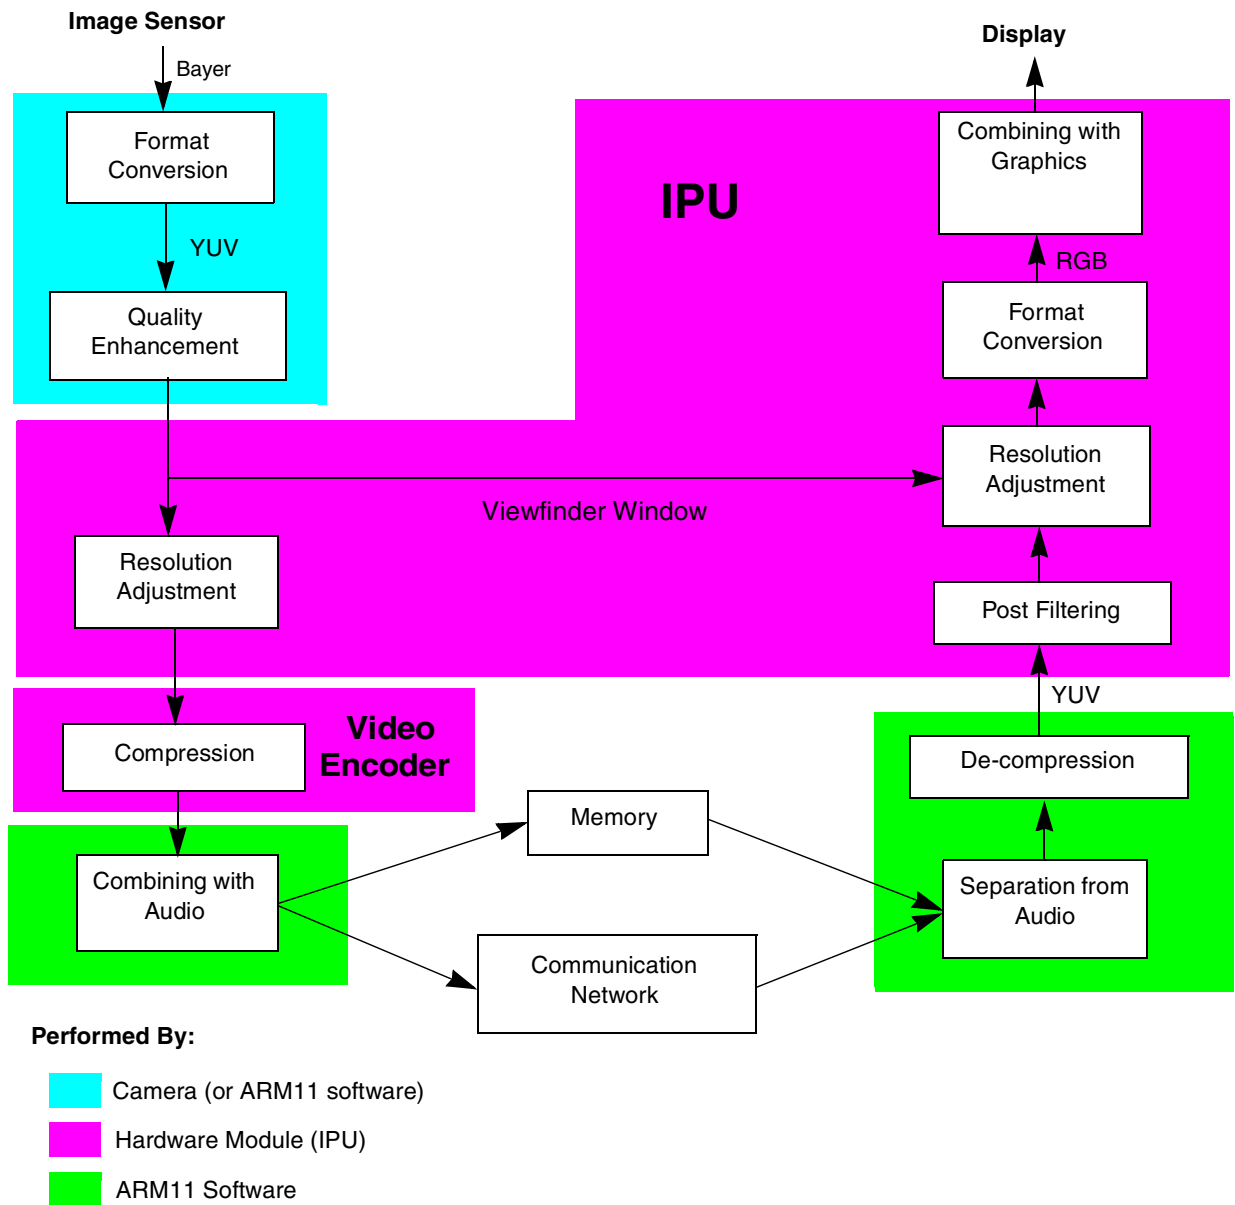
Image Sensor

Bayer

Format Conversion

YUV

Quality Enhancement

Display

Combining with Graphics

IPU

RGB

Format Conversion

Resolution Adjustment

Viewfinder Window

Resolution Adjustment

Post Filtering

YUV

Compression

Video Encoder

De-compression

Memory

Combining with Audio

Separation from Audio

Communication Network

Performed By:

Camera (or ARM11 software)

Hardware Module (IPU)

ARM11 Software